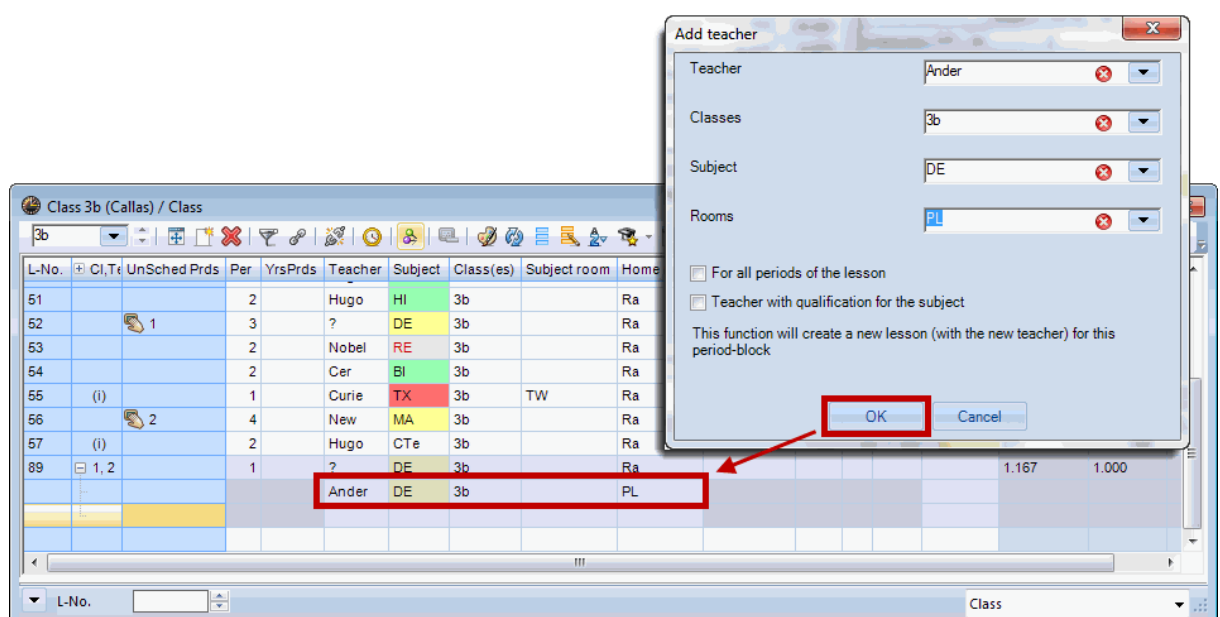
Add teacher

Teacher Ander

Classes 3b

Subject DE

Rooms PL

For all periods of the lesson

Teacher with qualification for the subject

This function will create a new lesson (with the new teacher) for this period-block

OK Cancel

Class 3b (Callas) / Class

3b

| L-No. | Cl,Te | UnSched Prds | Per | YrsPrds | Teacher | Subject | Class(es) | Subject room | Home |
|---|---|---|---|---|---|---|---|---|---|
| 51 | | | 2 | | Hugo | HI | 3b | | Ra |
| 52 | | 1 | 3 | | ? | DE | 3b | | Ra |
| 53 | | | 2 | | Nobel | RE | 3b | | Ra |
| 54 | | | 2 | | Cer | BI | 3b | | Ra |
| 55 | (i) | | 1 | | Curie | TX | 3b | TW | Ra |
| 56 | | 2 | 4 | | New | MA | 3b | | Ra |
| 57 | (i) | | 2 | | Hugo | CTe | 3b | | Ra |
| 89 | 1, 2 | | 1 | | ? | DE | 3b | | Ra |
| | | | | | Ander | DE | 3b | | PL |

1.167 1.000

III

L-No.

Class